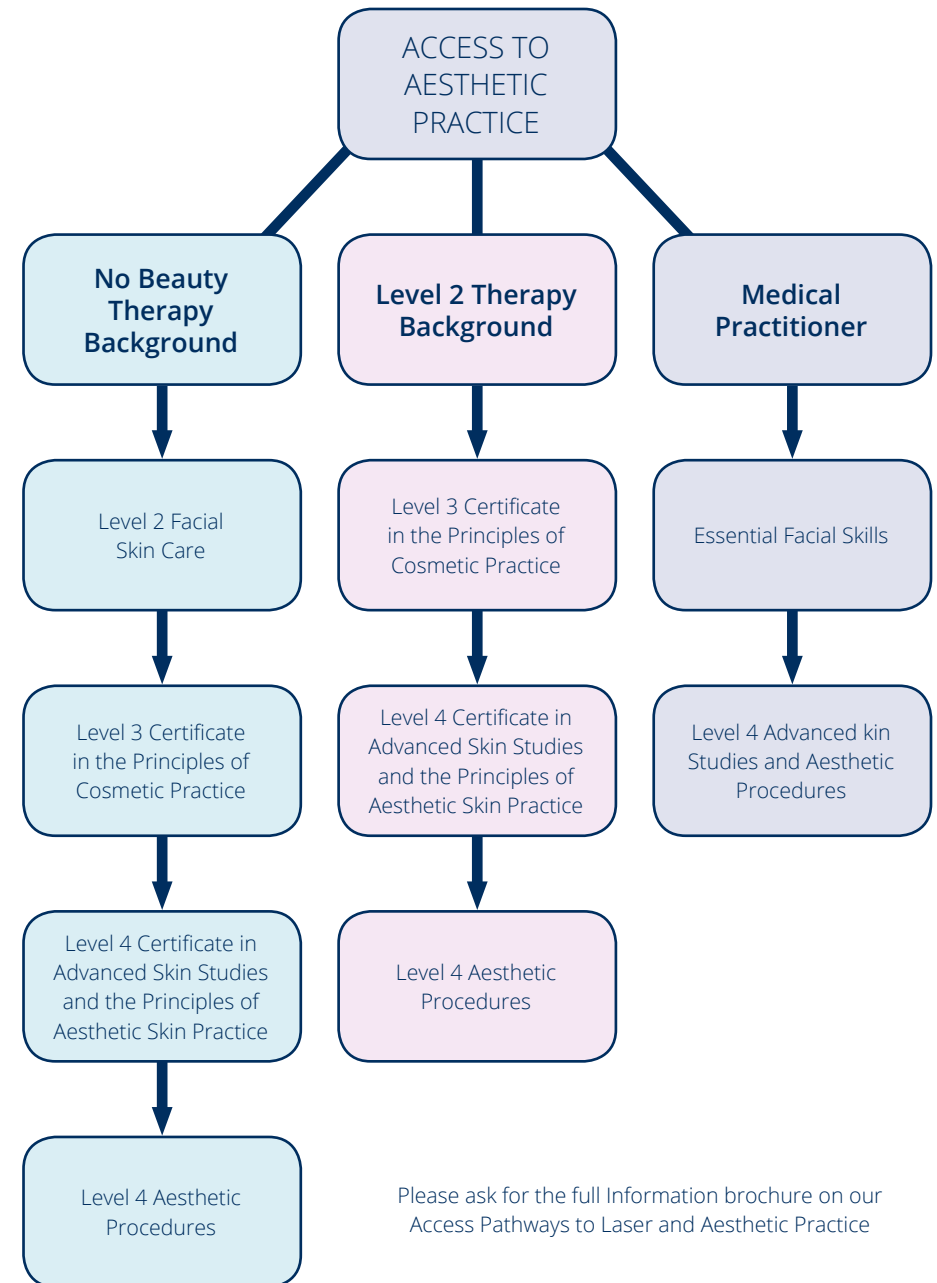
ACCESS TO AESTHETIC PRACTICE

No Beauty Therapy Background

Level 2 Facial Skin Care

Level 3 Certificate in the Principles of Cosmetic Practice

Level 4 Certificate in Advanced Skin Studies and the Principles of Aesthetic Skin Practice

Level 4 Aesthetic Procedures

Level 2 Therapy Background

Level 3 Certificate in the Principles of Cosmetic Practice

Level 4 Certificate in Advanced Skin Studies and the Principles of Aesthetic Skin Practice

Level 4 Aesthetic Procedures

Medical Practitioner

Essential Facial Skills

Level 4 Advanced kin Studies and Aesthetic Procedures

Please ask for the full Information brochure on our Access Pathways to Laser and Aesthetic Practice